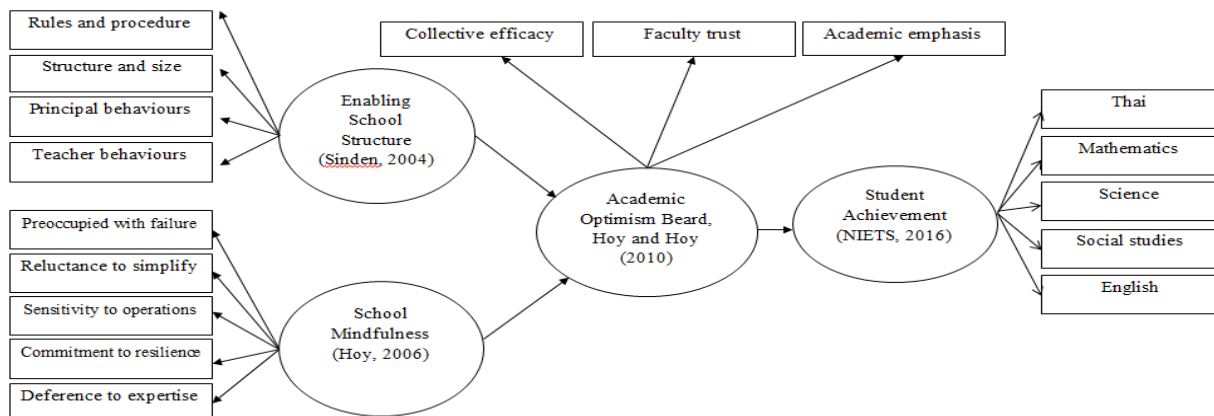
Rules and procedure

Structure and size

Principal behaviours

Teacher behaviours

Enabling School Structure (Sinden, 2004)

Collective efficacy

Faculty trust

Academic emphasis

Preoccupied with failure

Reluctance to simplify

Sensitivity to operations

Commitment to resilience

Deference to expertise

School Mindfulness (Hoy, 2006)

Academic Optimism Beard, Hoy and Hoy (2010)

Student Achievement (NIETS, 2016)

Thai

Mathematics

Science

Social studies

English